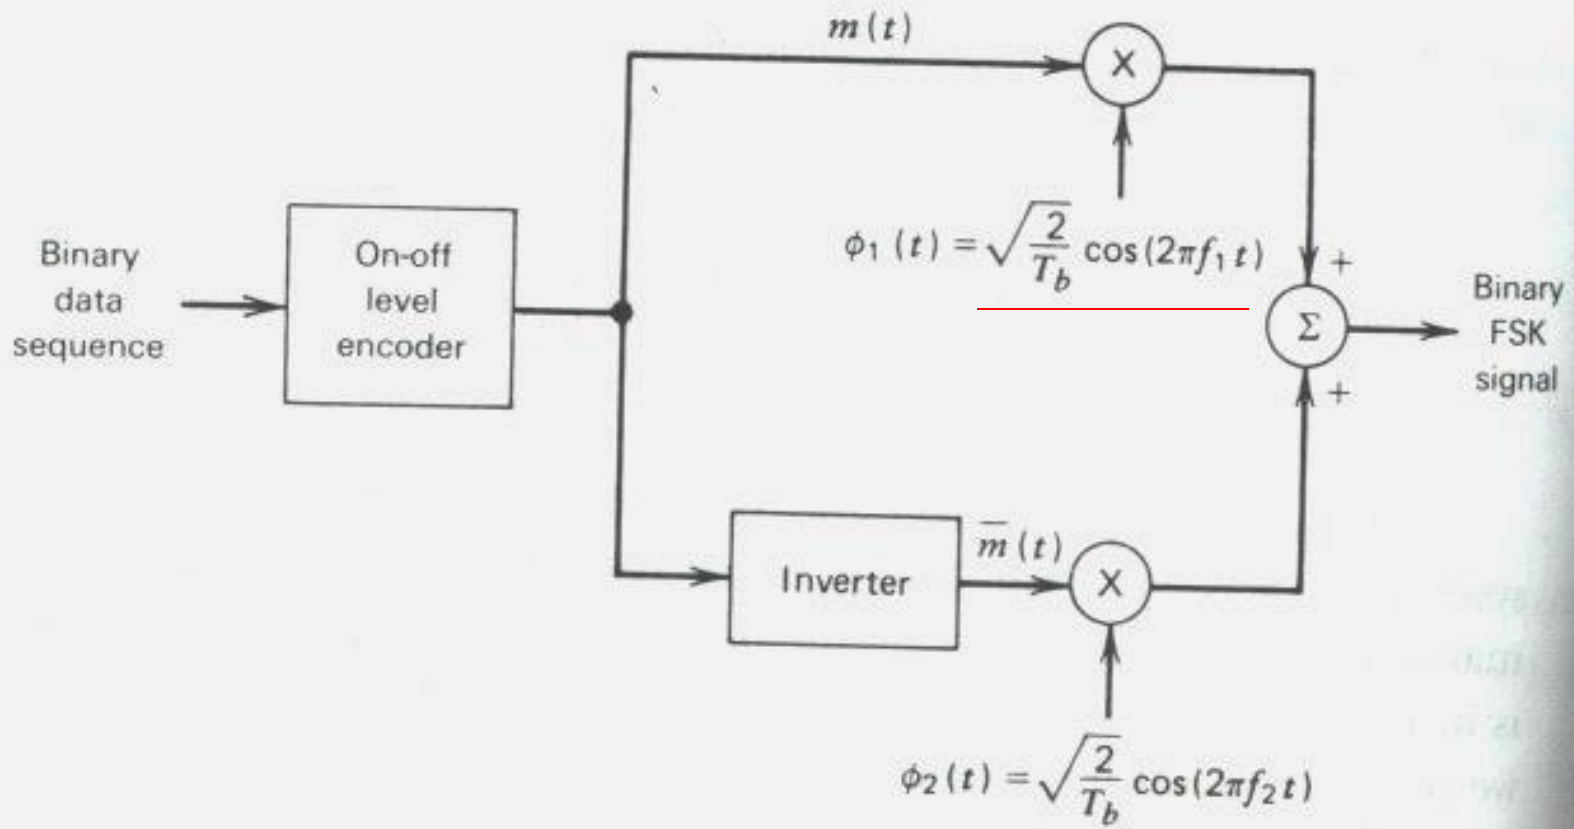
$m(t)$

Binary data sequence

On-off level encoder

$\times$

$\phi_1(t) = \sqrt{\frac{2}{T_b}} \cos(2\pi f_1 t)$

+

$\Sigma$

+

Binary FSK signal

Inverter

$\overline{m}(t)$

$\times$

$\phi_2(t) = \sqrt{\frac{2}{T_b}} \cos(2\pi f_2 t)$